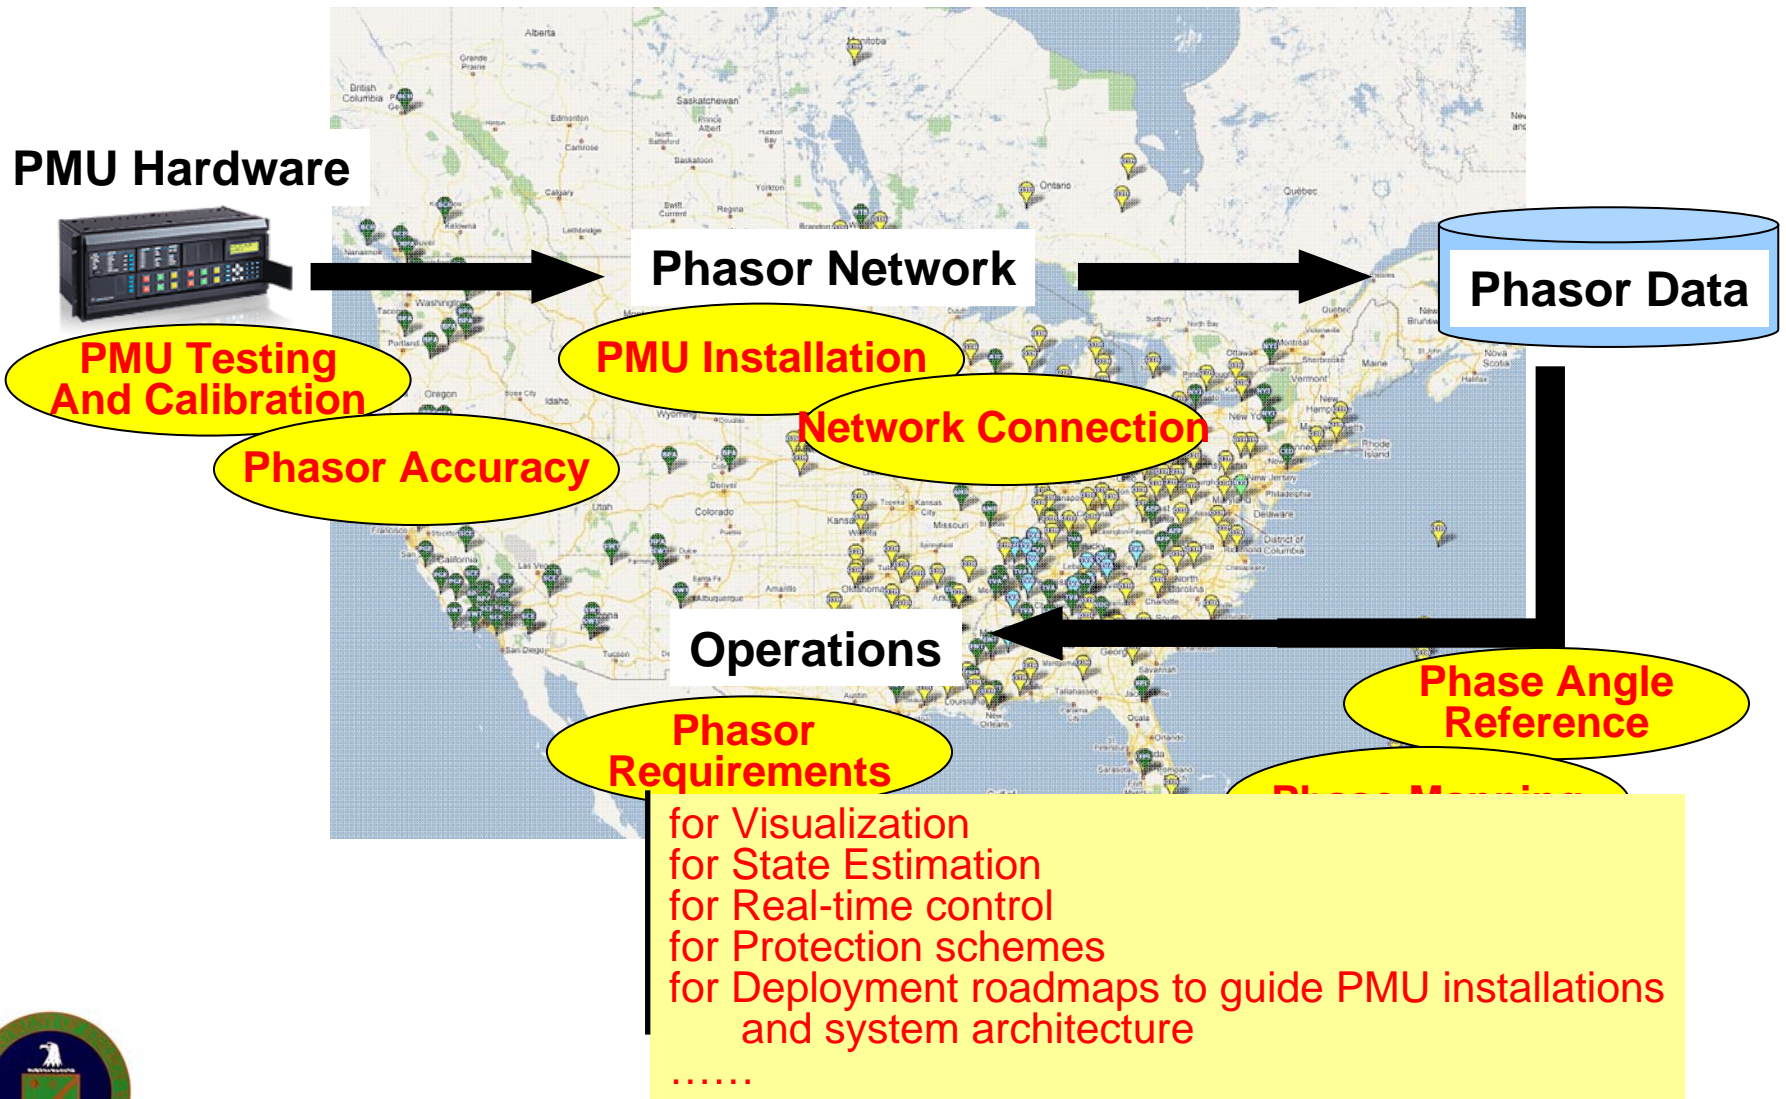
PMU Hardware

Phasor Network

Phasor Data

PMU Testing And Calibration

PMU Installation

Network Connection

Phasor Accuracy

Operations

Phase Angle Reference

Phasor Requirements

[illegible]

for Visualization
for State Estimation
for Real-time control
for Protection schemes
for Deployment roadmaps to guide PMU installations and system architecture
……